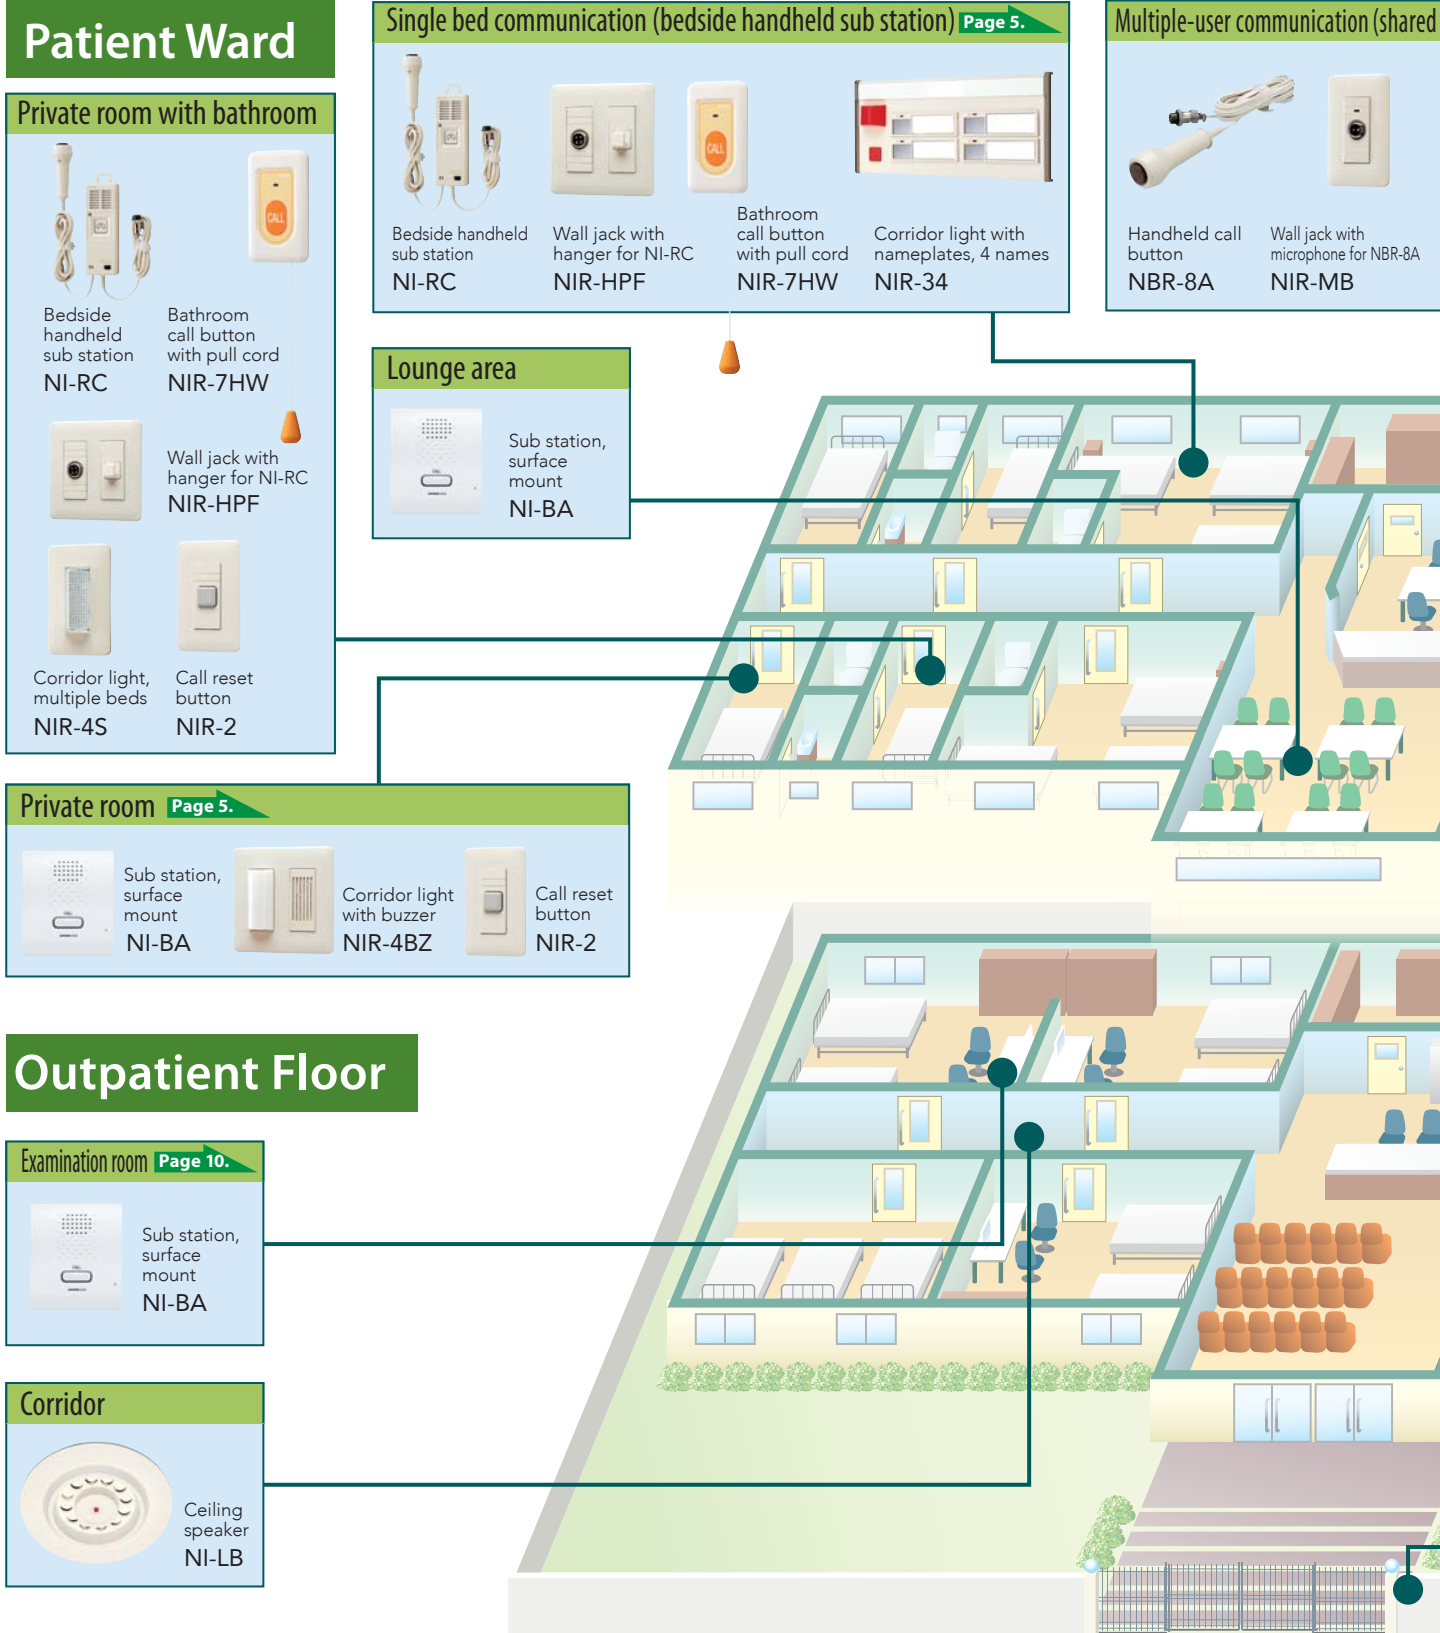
Patient Ward

Private room with bathroom

Bedside handheld sub station
NI-RC

Bathroom call button with pull cord
NIR-7HW

Wall jack with hanger for NI-RC
NIR-HPF

Corridor light, multiple beds
NIR-4S

Call reset button
NIR-2

Single bed communication (bedside handheld sub station) Page 5.

Bedside handheld sub station
NI-RC

Wall jack with hanger for NI-RC
NIR-HPF

Bathroom call button with pull cord
NIR-7HW

Corridor light with nameplates, 4 names
NIR-34

Multiple-user communication (shared

Handheld call button
NBR-8A

Wall jack with microphone for NBR-8A
NIR-MB

Lounge area

Sub station, surface mount
NI-BA

Private room Page 5.

Sub station, surface mount
NI-BA

Corridor light with buzzer
NIR-4BZ

Call reset button
NIR-2

Outpatient Floor

Examination room Page 10.

Sub station, surface mount
NI-BA

Corridor

Ceiling speaker
NI-LB